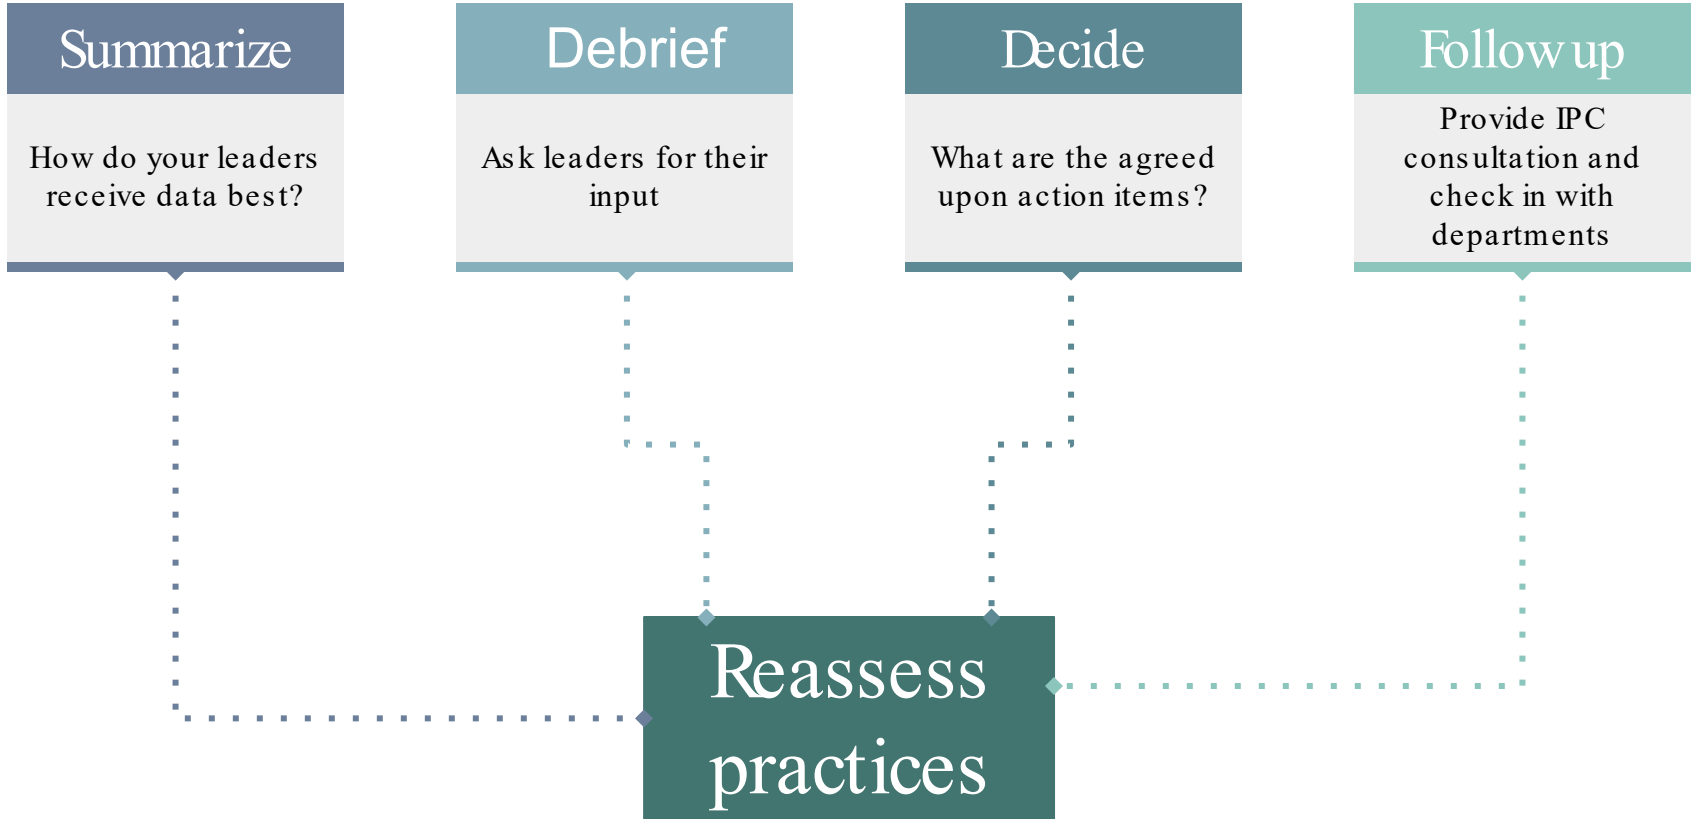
Summarize

How do your leaders receive data best?

Debrief

Ask leaders for their input

Decide

What are the agreed upon action items?

Follow up

Provide IPC consultation and check in with departments

Reassess practices